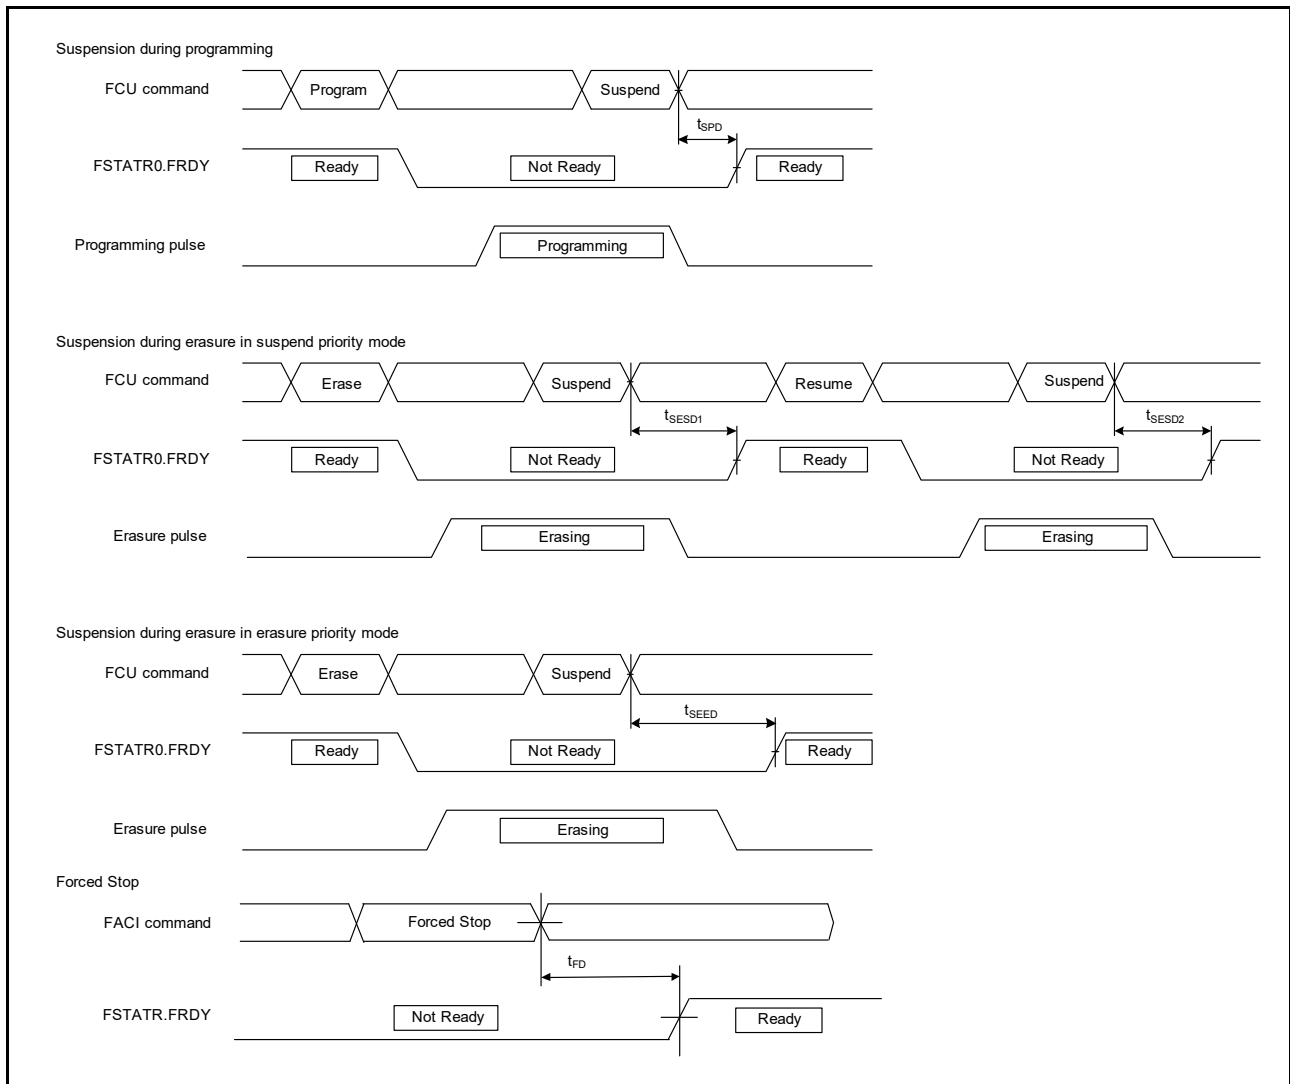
Suspension during programming

FCU command

Program

Suspend

$t_{SPD}$

FSTATR0.FRDY

Ready

Not Ready

Ready

Programming pulse

Programming

Suspension during erasure in suspend priority mode

FCU command

Erase

Suspend

Resume

Suspend

$t_{SESD1}$

$t_{SESD2}$

FSTATR0.FRDY

Ready

Not Ready

Ready

Not Ready

Erasure pulse

Erasing

Erasing

Suspension during erasure in erasure priority mode

FCU command

Erase

Suspend

$t_{SEED}$

FSTATR0.FRDY

Ready

Not Ready

Ready

Erasure pulse

Erasing

Forced Stop

FACI command

Forced Stop

$t_{FD}$

FSTATR.FRDY

Not Ready

Ready